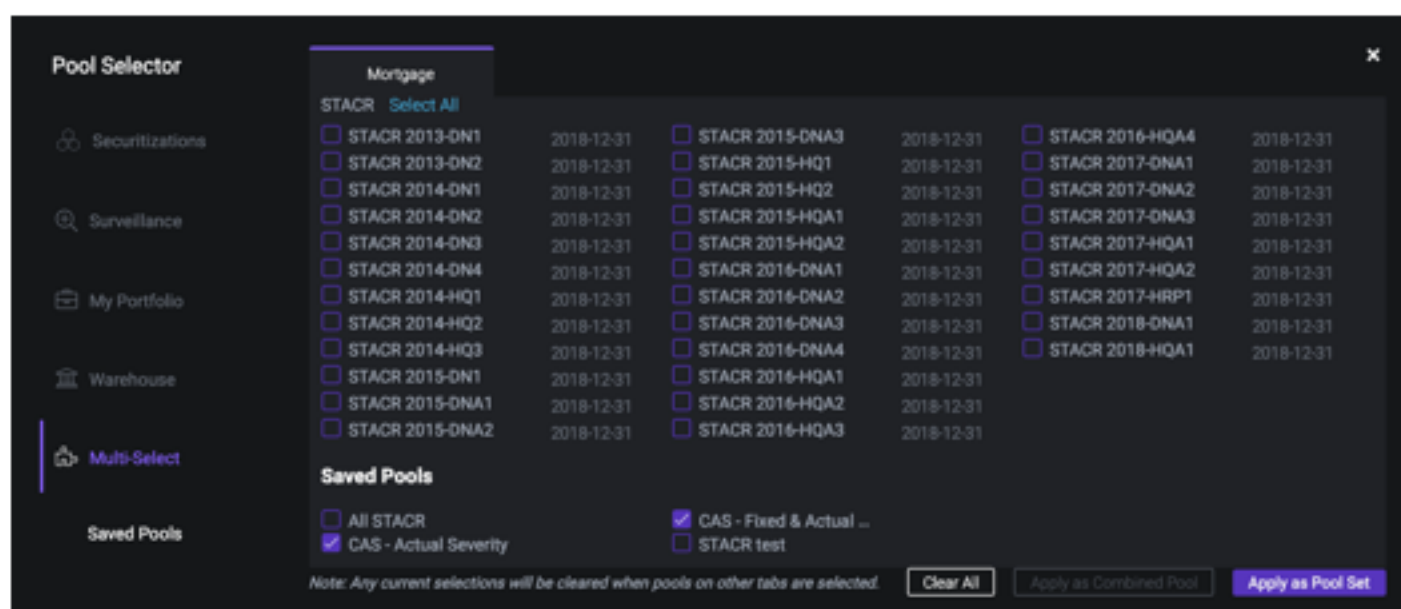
Pool Selector

Securitizations

Surveillance

My Portfolio

Warehouse

Multi-Select

Saved Pools

Mortgage

×

STACR Select All

STACR 2013-DN1 2018-12-31
STACR 2013-DN2 2018-12-31
STACR 2014-DN1 2018-12-31
STACR 2014-DN2 2018-12-31
STACR 2014-DN3 2018-12-31
STACR 2014-DN4 2018-12-31
STACR 2014-HQ1 2018-12-31
STACR 2014-HQ2 2018-12-31
STACR 2014-HQ3 2018-12-31
STACR 2015-DN1 2018-12-31
STACR 2015-DNA1 2018-12-31
STACR 2015-DNA2 2018-12-31

STACR 2015-DNA3 2018-12-31
STACR 2015-HQ1 2018-12-31
STACR 2015-HQ2 2018-12-31
STACR 2015-HQA1 2018-12-31
STACR 2015-HQA2 2018-12-31
STACR 2016-DNA1 2018-12-31
STACR 2016-DNA2 2018-12-31
STACR 2016-DNA3 2018-12-31
STACR 2016-DNA4 2018-12-31
STACR 2016-HQA1 2018-12-31
STACR 2016-HQA2 2018-12-31
STACR 2016-HQA3 2018-12-31

STACR 2016-HQA4 2018-12-31
STACR 2017-DNA1 2018-12-31
STACR 2017-DNA2 2018-12-31
STACR 2017-DNA3 2018-12-31
STACR 2017-HQA1 2018-12-31
STACR 2017-HQA2 2018-12-31
STACR 2017-HRP1 2018-12-31
STACR 2018-DNA1 2018-12-31
STACR 2018-HQA1 2018-12-31

Saved Pools

All STACR
CAS - Actual Severity
CAS - Fixed & Actual ...
STACR test

Note: Any current selections will be cleared when pools on other tabs are selected.

Clear All

Apply as Combined Pool

Apply as Pool Set